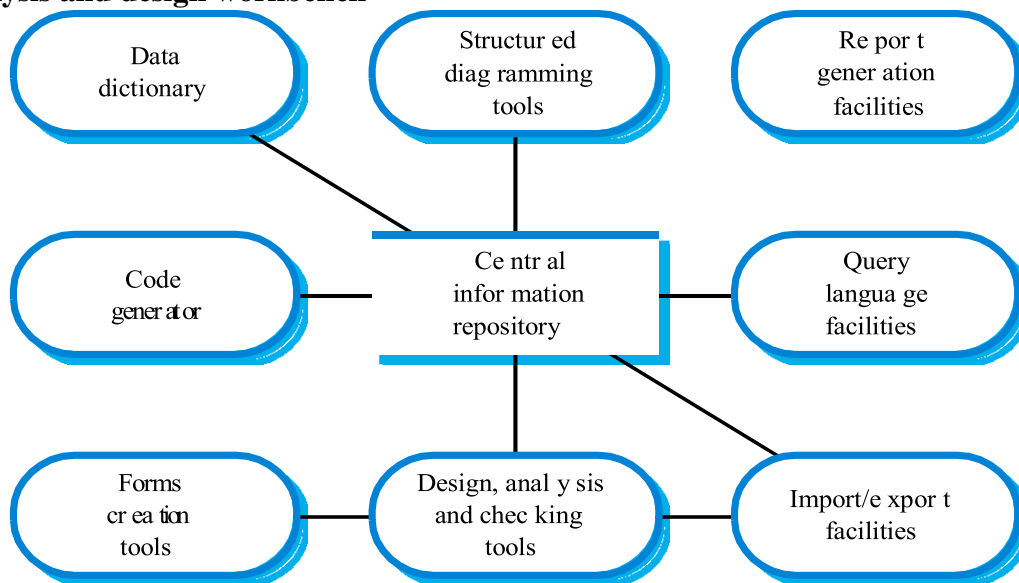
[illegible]ysis and design workbench

Data dictionary

Structur ed diag ramming tools

Re por t gener ation facilities

Code gener at or

Ce ntr al infor mation repository

Query langua ge facilities

Forms cr ea tion tools

Design, anal y sis and chec king tools

Import/e xpor t facilities